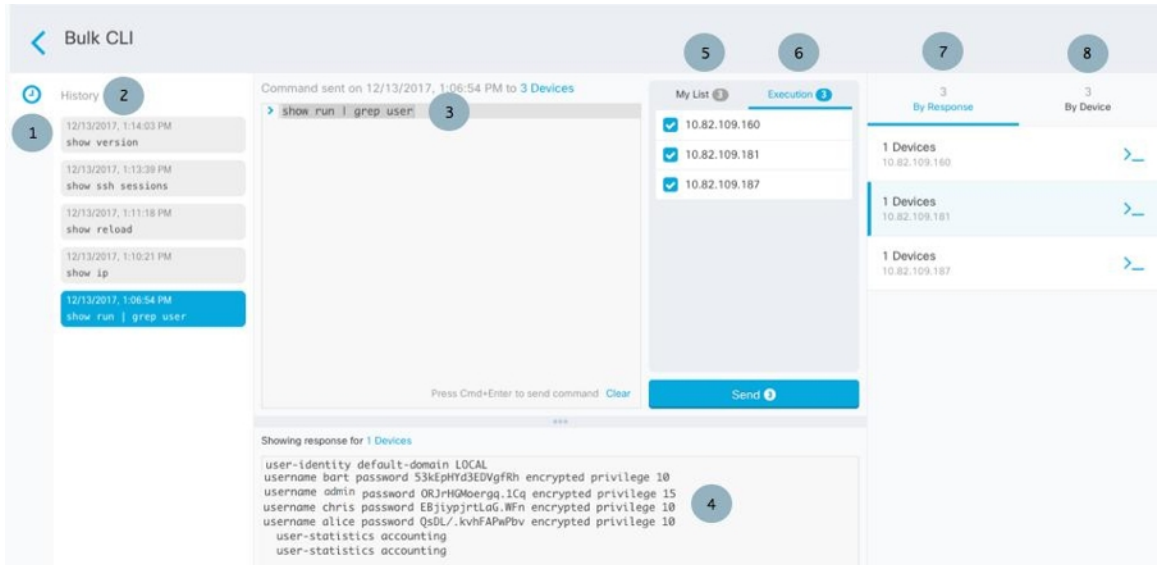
Bulk CLI

1

History 2

12/13/2017, 1:14:03 PM
show version

12/13/2017, 1:13:39 PM
show ssh sessions

12/13/2017, 1:11:18 PM
show reload

12/13/2017, 1:10:21 PM
show ip

12/13/2017, 1:06:54 PM
show run | grep user

Command sent on 12/13/2017, 1:06:54 PM to 3 Devices

> show run | grep user 3

Press Cmd+Enter to send command Clear

5 6

My List 3 Execution 3

10.82.109.160

10.82.109.181

10.82.109.187

Send 3

Showing response for 1 Devices

user-identity default-domain LOCAL
username bart password 53kEpHYd3EDVgfRh encrypted privilege 10
username admin password ORJrHQMoergq.1Cq encrypted privilege 15
username chris password EBjiypjrtLaG.WFn encrypted privilege 10
username alice password QsDL/.kvhFAPwPbv encrypted privilege 10
user-statistics accounting
user-statistics accounting

4

7 8

3
By Response

3
By Device

1 Devices
10.82.109.160

1 Devices
10.82.109.181

1 Devices
10.82.109.187